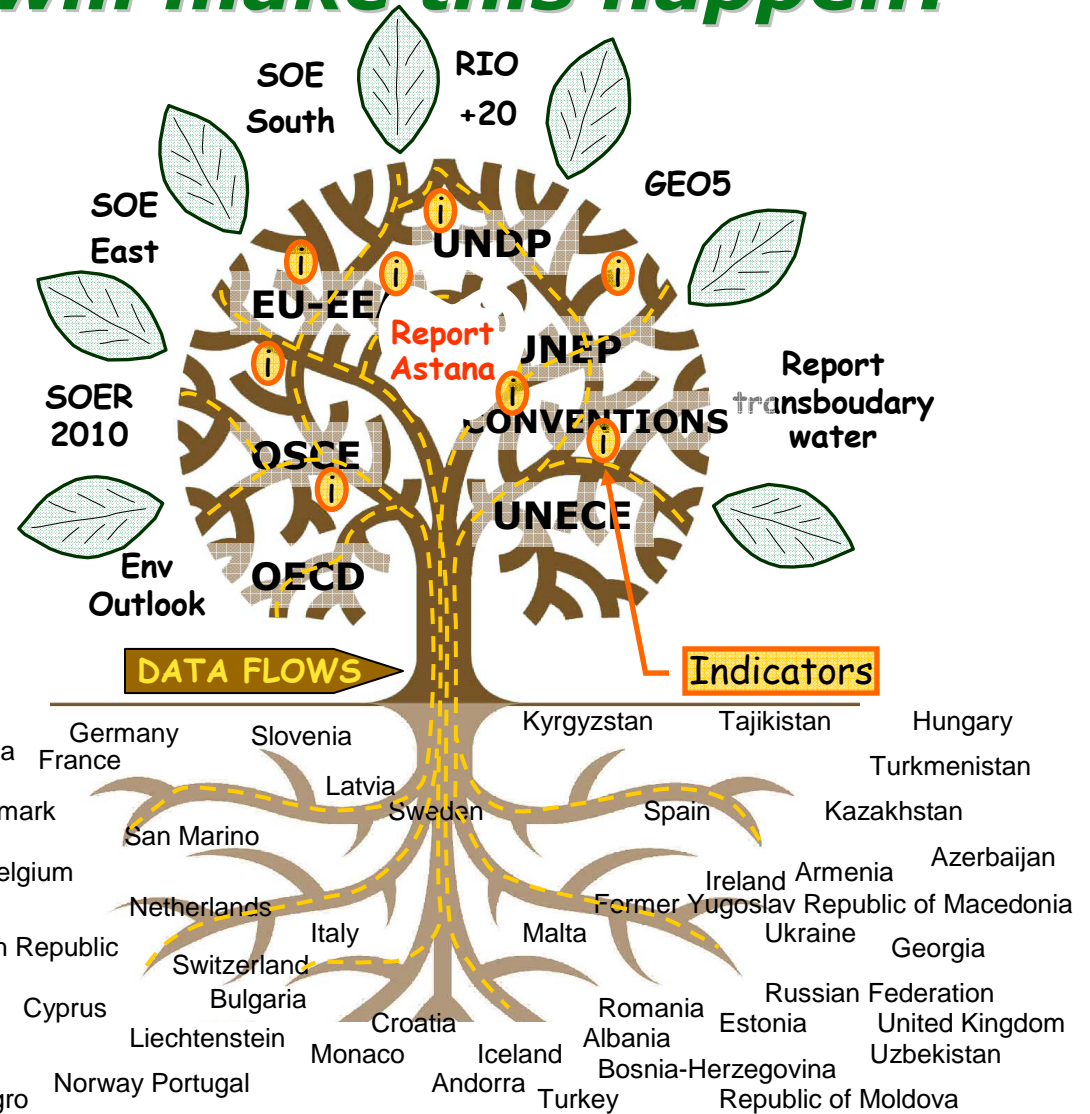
will make this happen

SOE South

RIO +20

GEO5

SOE East

SOER 2010

Env Outlook

Report transboudary water

UNDP

EU-EEA

Report Astana

UNEP

CONVENTIONS

OSCE

UNECE

OECD

i

DATA FLOWS

Indicators

Germany
a France
Slovenia
Latvia
mark
Sweden
San Marino
elgium
Netherlands
Italy
n Republic
Switzerland
Bulgaria
Cyprus
Liechtenstein
Croatia
Monaco
Iceland
Andorra
gro
Norway Portugal
Kyrgyzstan
Tajikistan
Hungary
Turkmenistan
Spain
Kazakhstan
Azerbaijan
Ireland
Armenia
Former Yugoslav Republic of Macedonia
Malta
Ukraine
Georgia
Romania
Russian Federation
Albania
Estonia
United Kingdom
Bosnia-Herzegovina
Uzbekistan
Turkey
Republic of Moldova